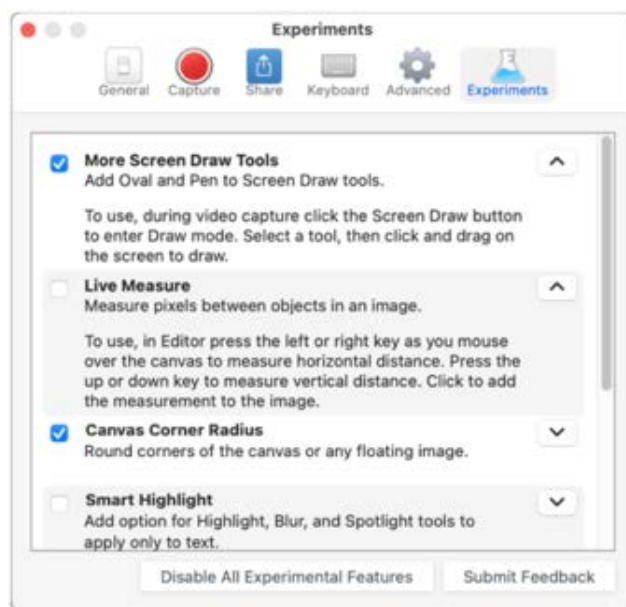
Experiments

General Capture Share Keyboard Advanced Experiments

More Screen Draw Tools
Add Oval and Pen to Screen Draw tools.

To use, during video capture click the Screen Draw button to enter Draw mode. Select a tool, then click and drag on the screen to draw.

Live Measure
Measure pixels between objects in an image.

To use, in Editor press the left or right key as you mouse over the canvas to measure horizontal distance. Press the up or down key to measure vertical distance. Click to add the measurement to the image.

Canvas Corner Radius
Round corners of the canvas or any floating image.

Smart Highlight
Add option for Highlight, Blur, and Spotlight tools to apply only to text.

Disable All Experimental Features

Submit Feedback